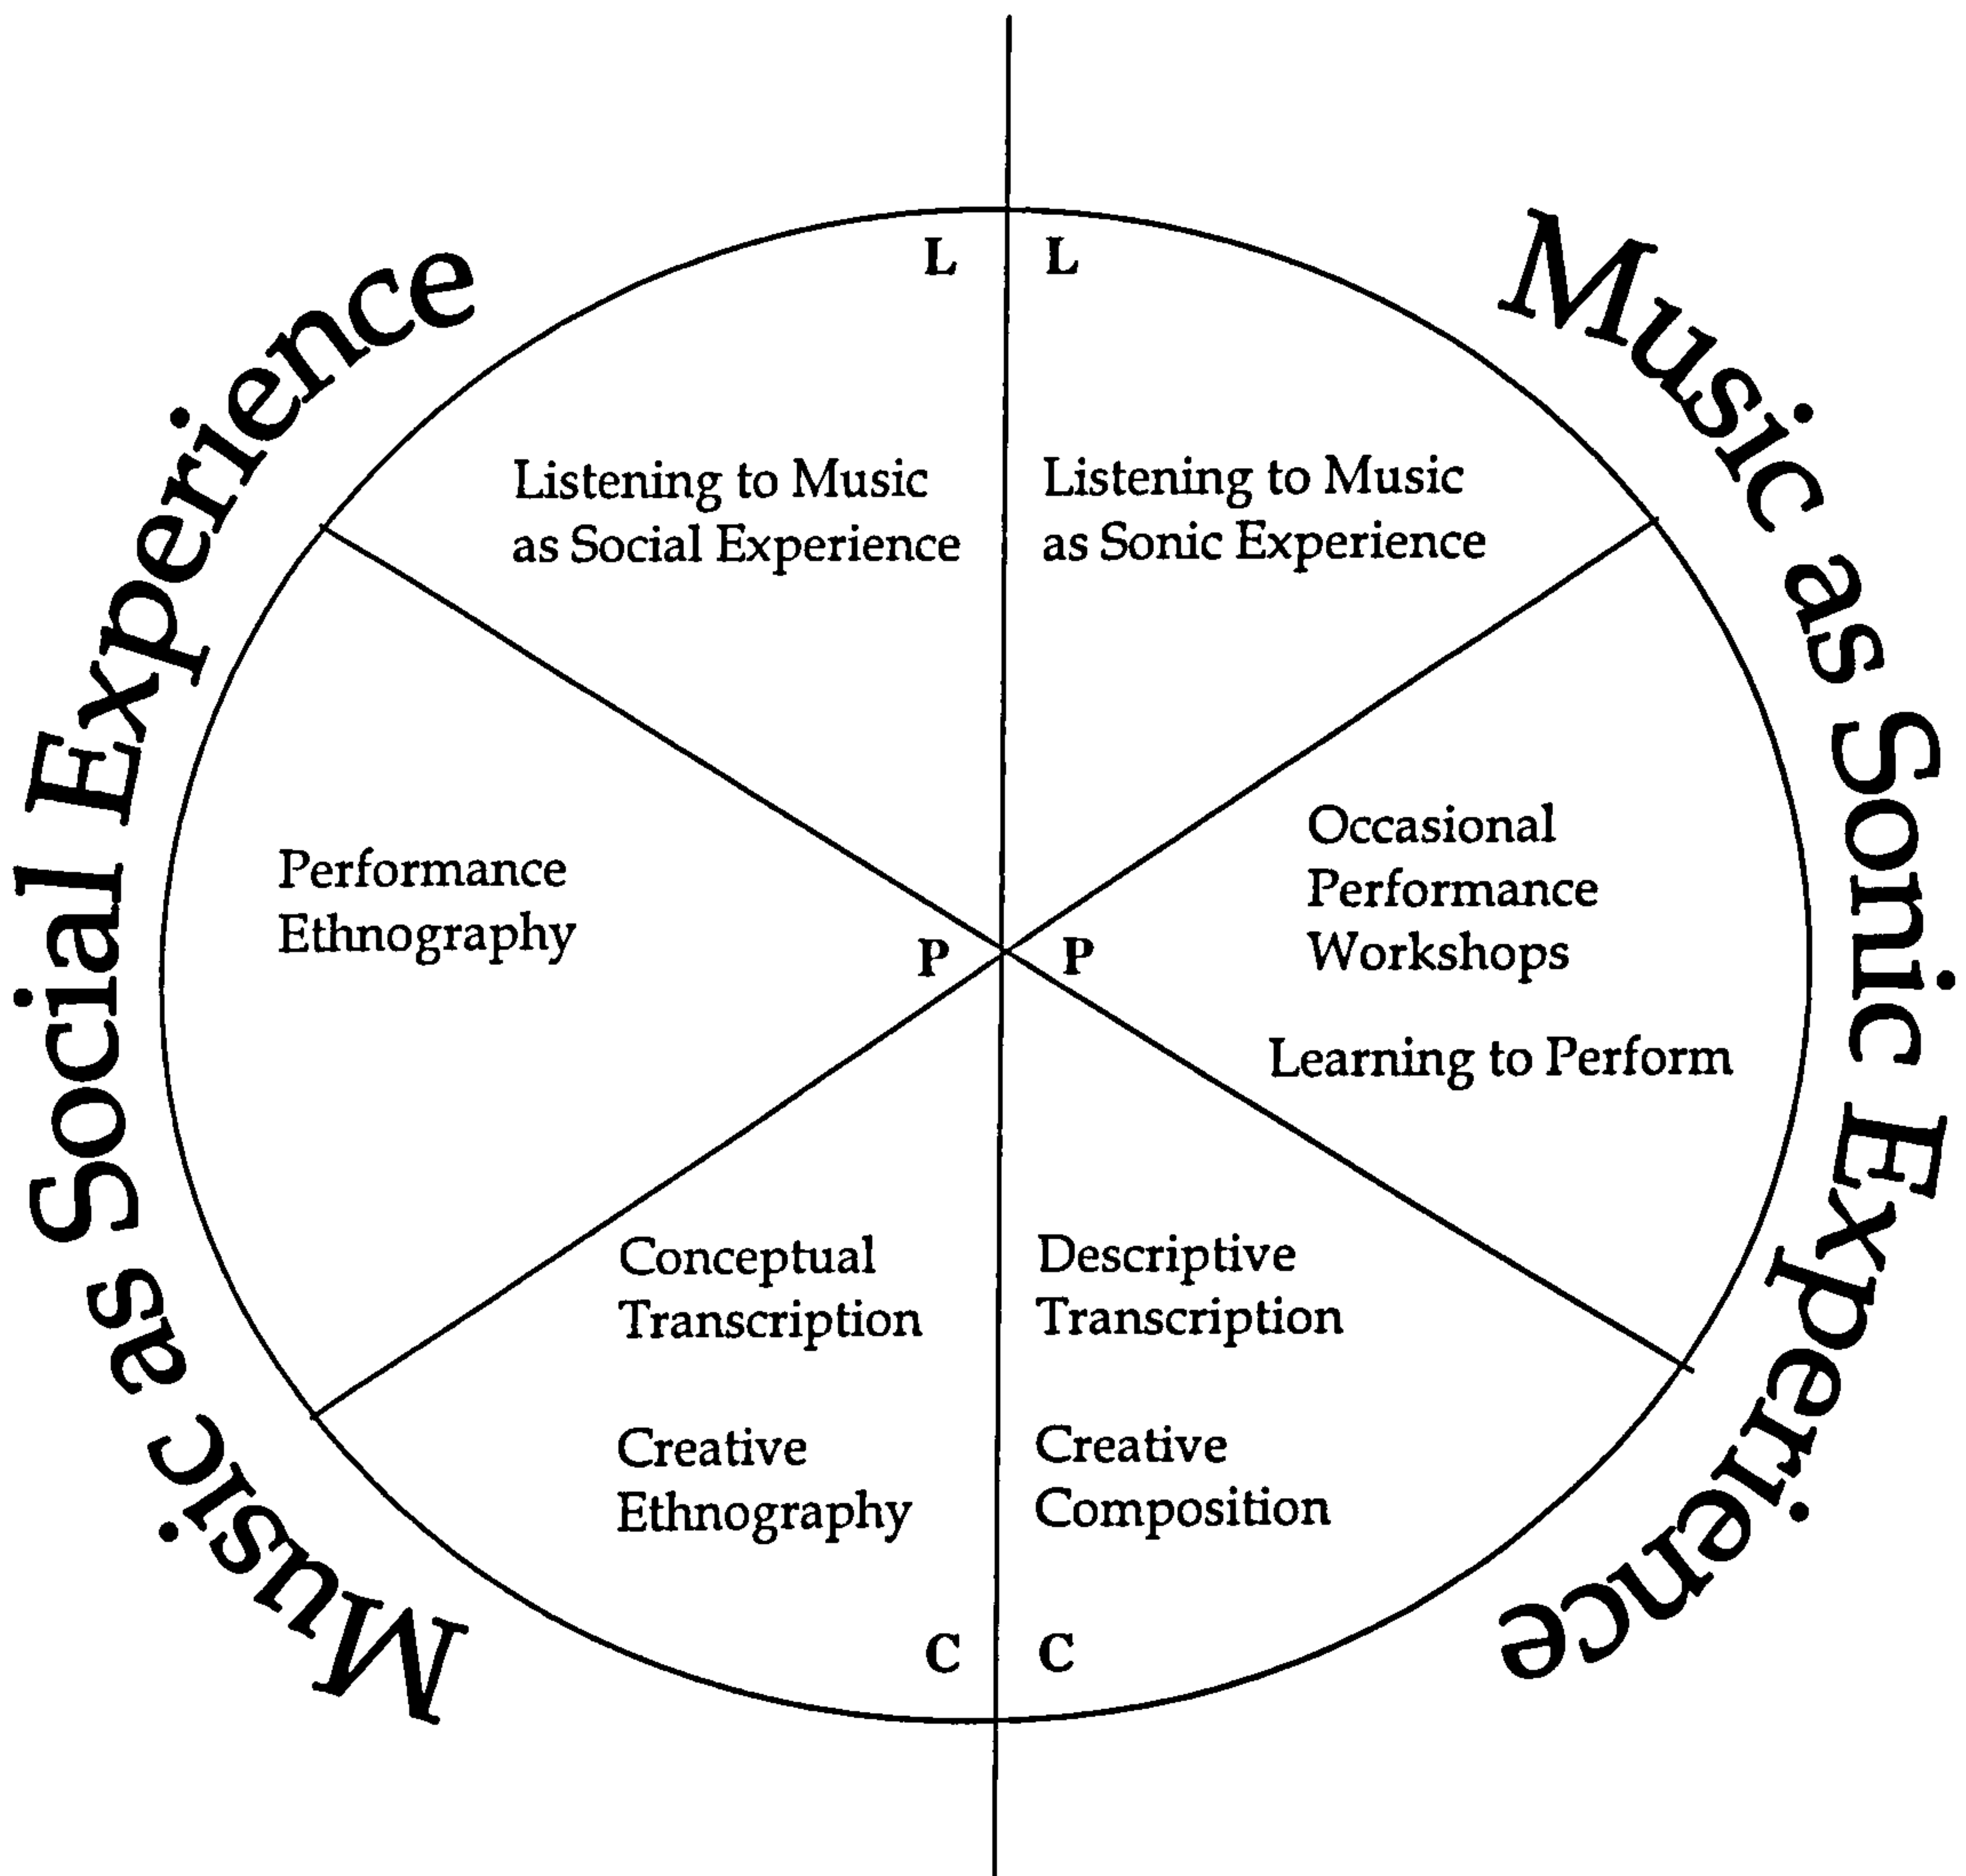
Music as Social Experience

Music as Sonic Experience

L

L

Listening to Music as Social Experience

Listening to Music as Sonic Experience

Performance Ethnography

P

P

Occasional Performance Workshops

Learning to Perform

Conceptual Transcription

Creative Ethnography

Descriptive Transcription

Creative Composition

C

C